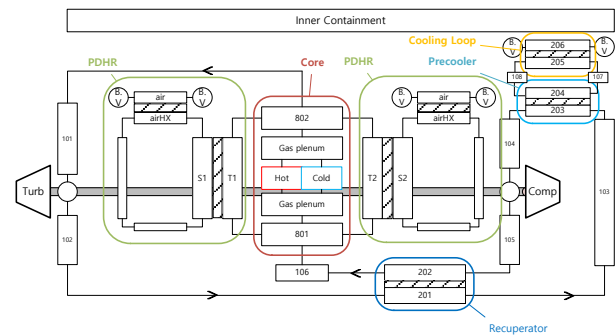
Inner Containment

Cooling Loop

PDHR

Core

PDHR

Precooler

B.V

206

B.V

205

108

107

B.V

air

B.V

802

B.V

air

B.V

204

airHX

airHX

203

101

Gas plenum

104

Turb

S1

T1

Hot

Cold

T2

S2

Comp

Gas plenum

103

102

801

105

106

202

201

Recuperator